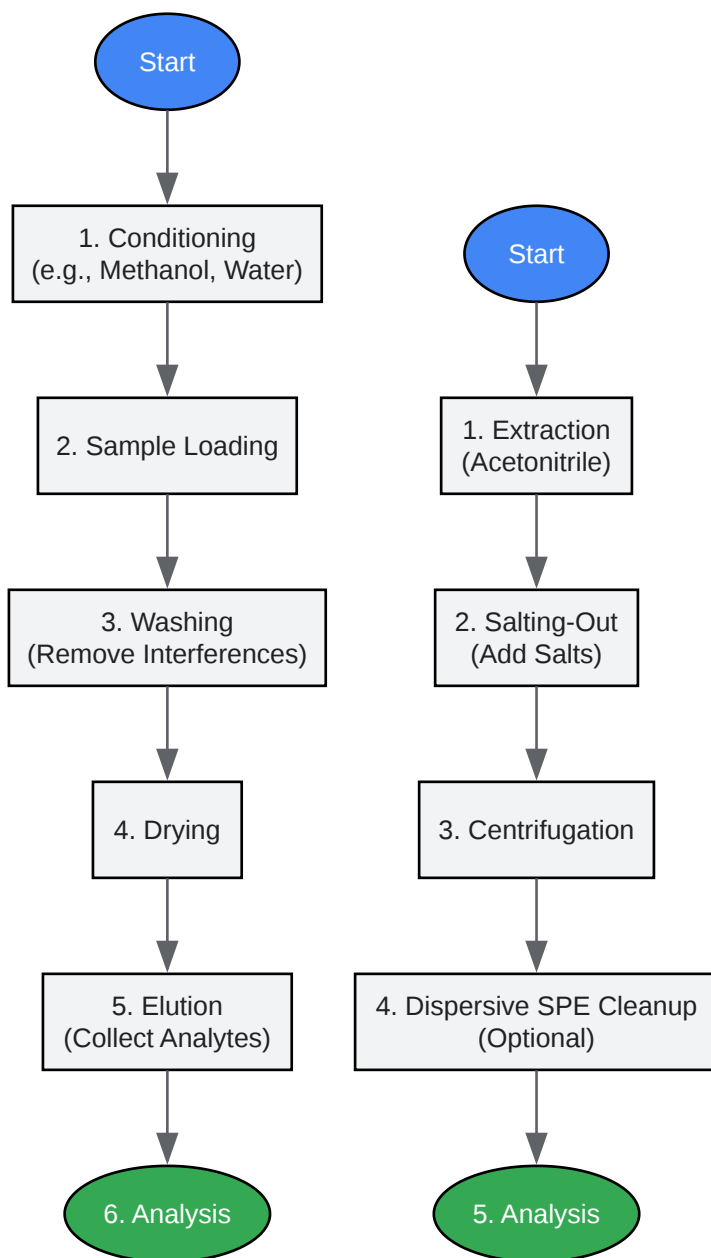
Start

1. Conditioning
(e.g., Methanol, Water)

2. Sample Loading

3. Washing
(Remove Interferences)

4. Drying

5. Elution
(Collect Analytes)

6. Analysis

Start

1. Extraction
(Acetonitrile)

2. Salting-Out
(Add Salts)

3. Centrifugation

4. Dispersive SPE Cleanup
(Optional)

5. Analysis